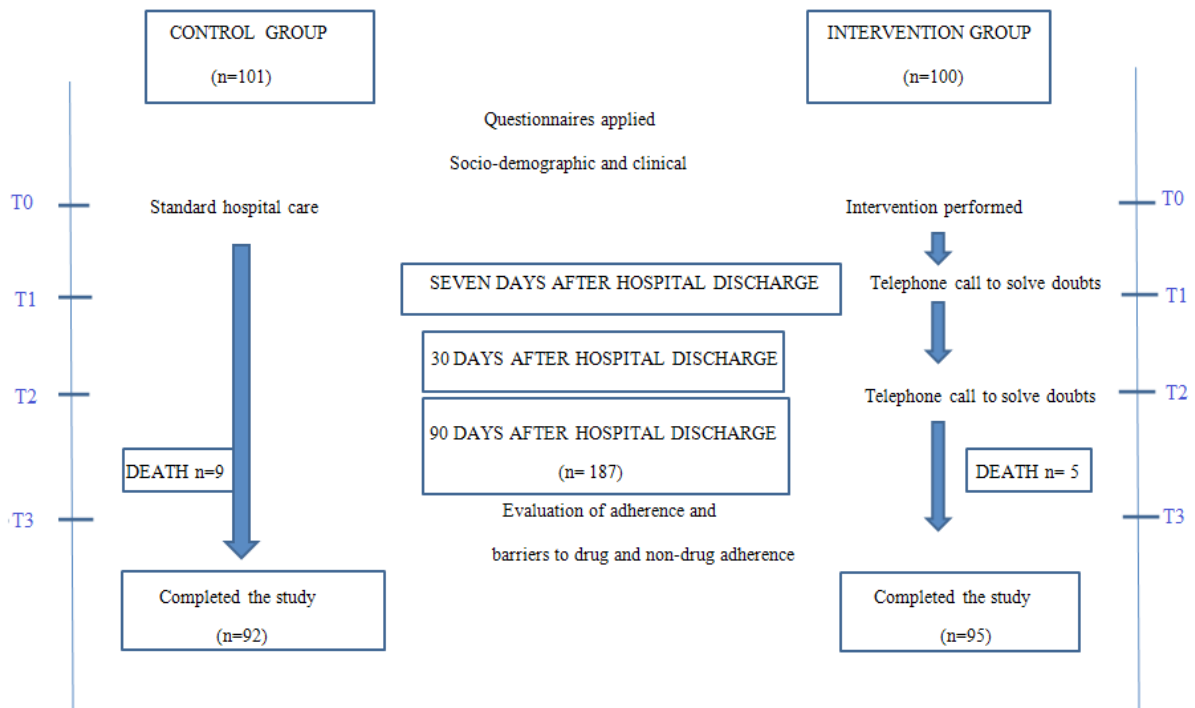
CONTROL GROUP

(n=101)

INTERVENTION GROUP

(n=100)

Questionnaires applied

Socio-demographic and clinical

T0

Standard hospital care

Intervention performed

T0

T1

SEVEN DAYS AFTER HOSPITAL DISCHARGE

Telephone call to solve doubts

T1

30 DAYS AFTER HOSPITAL DISCHARGE

T2

Telephone call to solve doubts

T2

90 DAYS AFTER HOSPITAL DISCHARGE

(n= 187)

DEATH n=9

DEATH n= 5

T3

Evaluation of adherence and

barriers to drug and non-drug adherence

T3

Completed the study

(n=92)

Completed the study

(n=95)